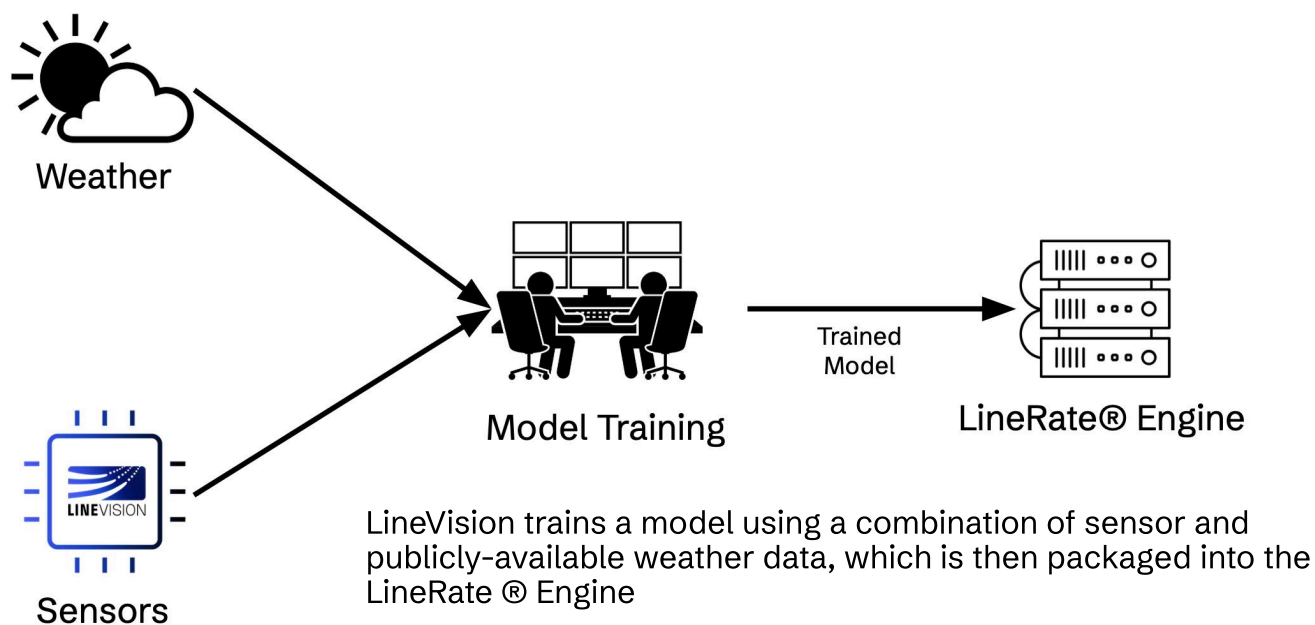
Weather

Model Training

Trained Model

LineRate® Engine

LINEVISION

Sensors

LineVision trains a model using a combination of sensor and publicly-available weather data, which is then packaged into the LineRate ® Engine